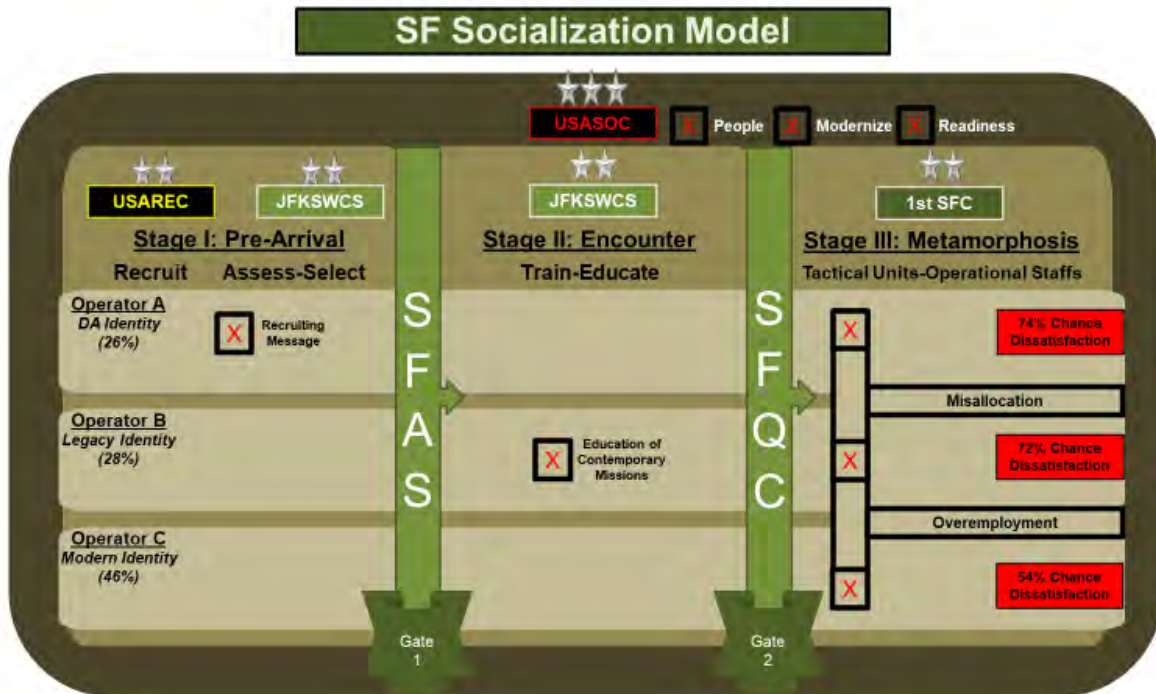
SF Socialization Model

USASOC

X People X Modernize X Readiness

USAREC JFKSWCS

Stage I: Pre-Arrival

Recruit Assess-Select

JFKSWCS

Stage II: Encounter

Train-Educate

1st SFC

Stage III: Metamorphosis

Tactical Units-Operational Staffs

Operator A
DA Identity
(26%)

X Recruiting Message

Operator B
Legacy Identity
(28%)

X Education of Contemporary Missions

Operator C
Modern Identity
(46%)

SFAS

SFQC

X 74% Chance Dissatisfaction

Misallocation

X 72% Chance Dissatisfaction

Overemployment

X 54% Chance Dissatisfaction

Gate 1

Gate 2